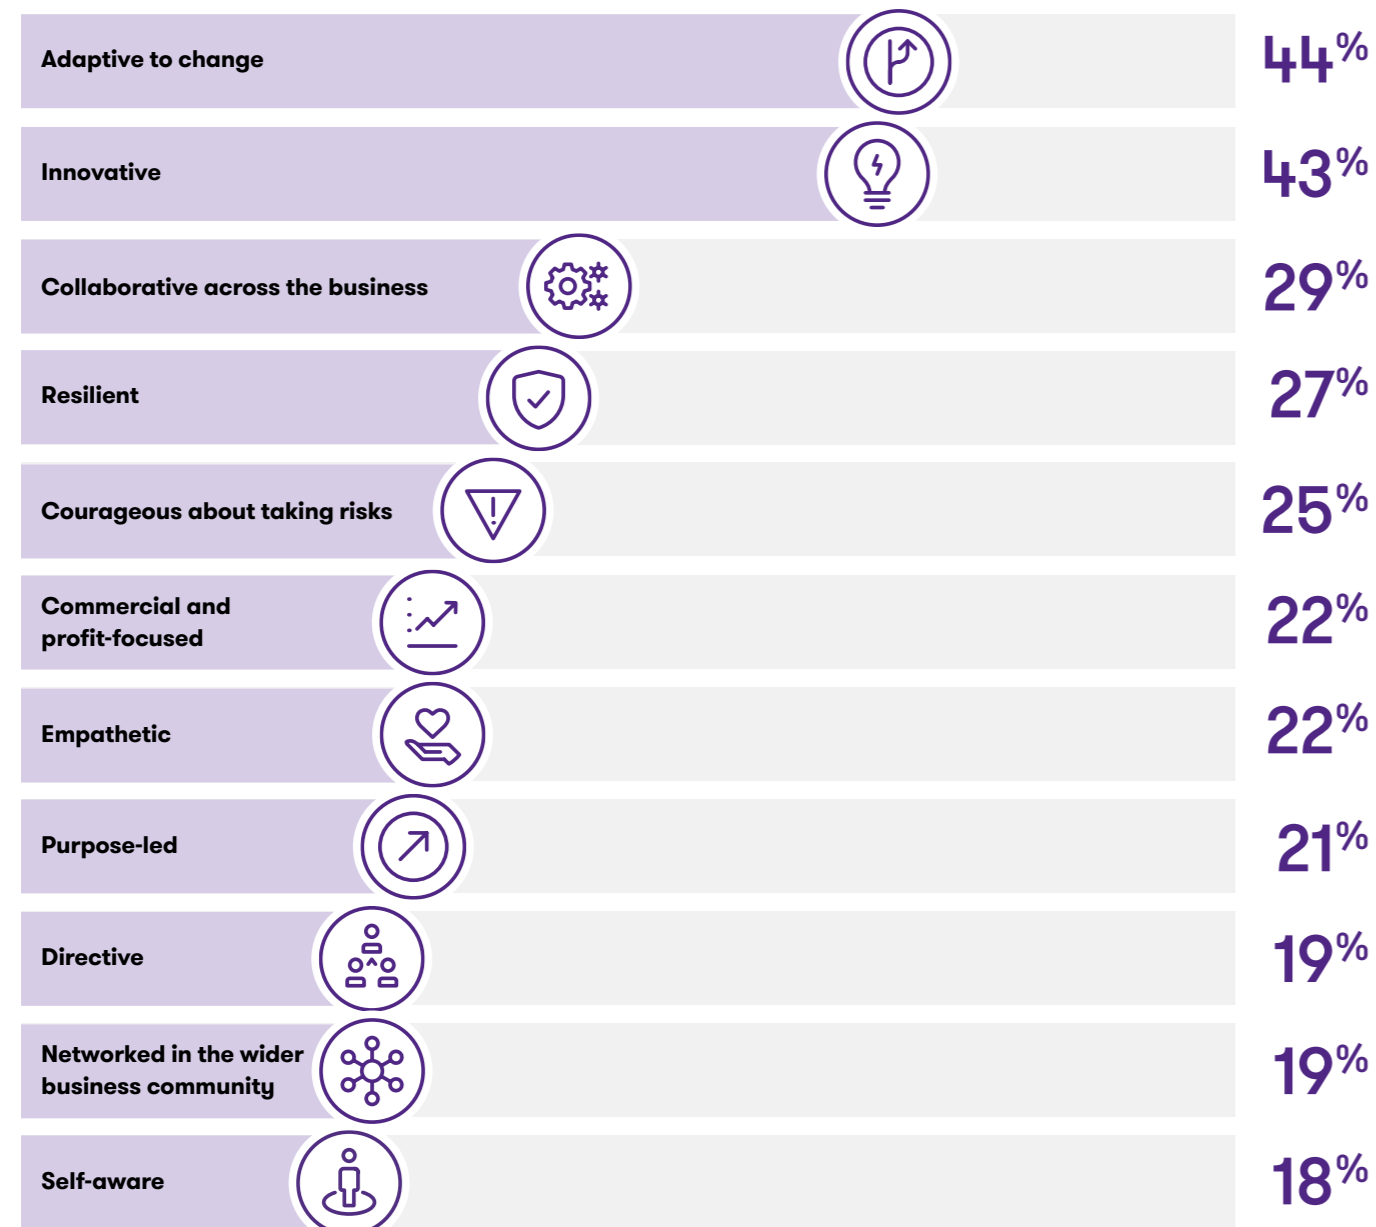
Adaptive to change 44%

Innovative 43%

Collaborative across the business 29%

Resilient 27%

Courageous about taking risks 25%

Commercial and profit-focused 22%

Empathetic 22%

Purpose-led 21%

Directive 19%

Networked in the wider business community 19%

Self-aware 18%